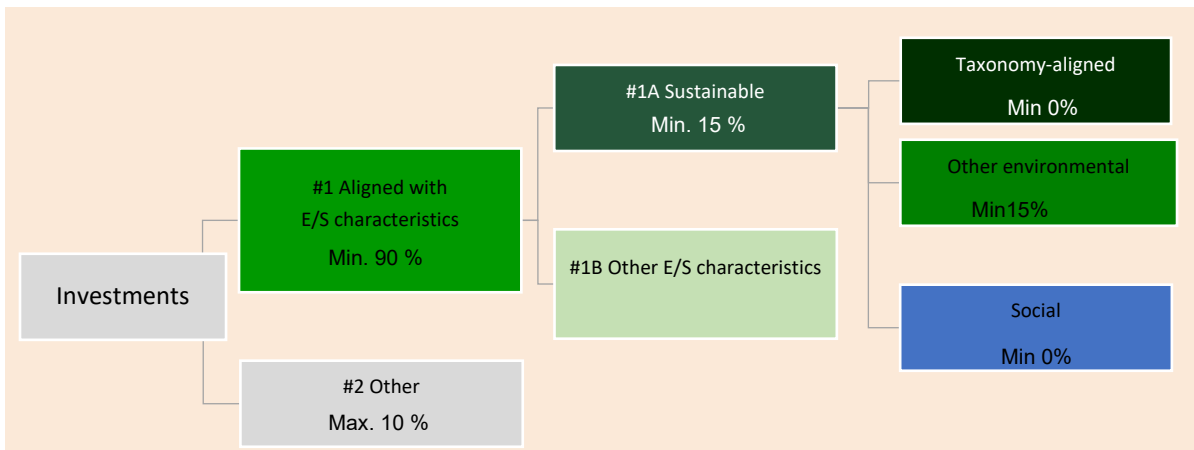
Investments

#1 Aligned with E/S characteristics

Min. 90 %

#2 Other

Max. 10 %

#1A Sustainable

Min. 15 %

#1B Other E/S characteristics

Taxonomy-aligned

Min 0%

Other environmental

Min15%

Social

Min 0%